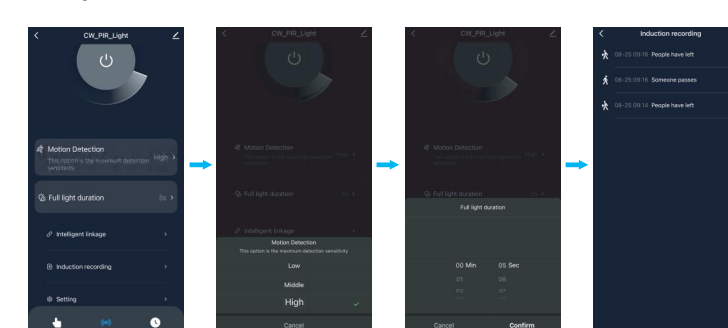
CW_PIR_Light

Motion Detection
This option is the maximum detection sensitivity
High >

Full light duration
5s >

Intelligent linkage >

Induction recording >

Setting >

CW_PIR_Light

Motion Detection
This option is the maximum detection sensitivity
High >

Full light duration

Intelligent linkage

Motion Detection
This option is the maximum detection sensitivity

Low

Middle

High

Cancel

CW_PIR_Light

Motion Detection
This option is the maximum detection sensitivity
High >

Full light duration

Full light duration

00 Min
01
02
05 Sec
06
07

Cancel
Confirm

Induction recording

08-25 09:16 People have left

08-25 09:16 Someone passes

08-25 09:16 People have left